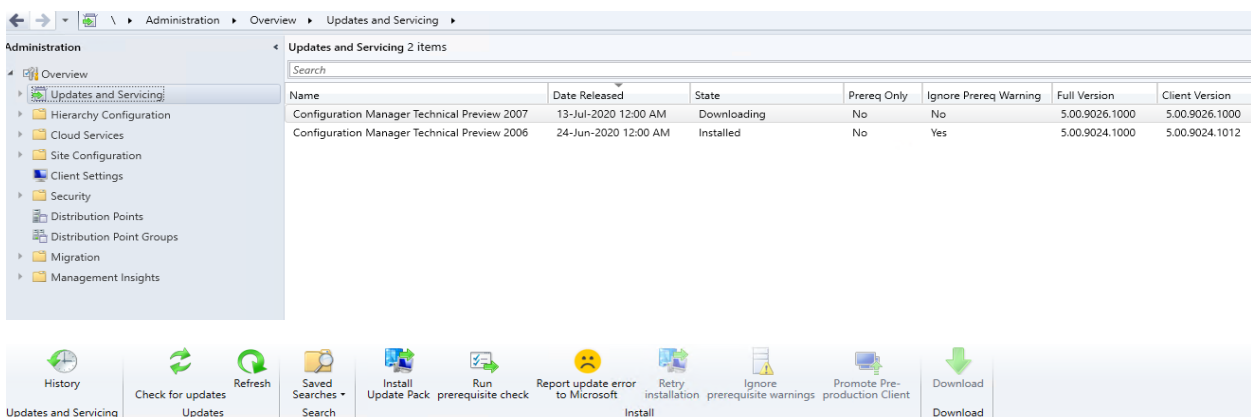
\ ▸ Administration ▸ Overview ▸ Updates and Servicing ▸

Administration

Overview

Updates and Servicing

Hierarchy Configuration

Cloud Services

Site Configuration

Client Settings

Security

Distribution Points

Distribution Point Groups

Migration

Management Insights

Updates and Servicing 2 items

Search

| Name | Date Released | State | Prereq Only | Ignore Prereq Warning | Full Version | Client Version |
|---|---|---|---|---|---|---|
| Configuration Manager Technical Preview 2007 | 13-Jul-2020 12:00 AM | Downloading | No | No | 5.00.9026.1000 | 5.00.9026.1000 |
| Configuration Manager Technical Preview 2006 | 24-Jun-2020 12:00 AM | Installed | No | Yes | 5.00.9024.1000 | 5.00.9024.1012 |

History

Updates and Servicing

Check for updates

Refresh

Updates

Saved Searches ▾

Search

Install Update Pack

Run prerequisite check

Report update error to Microsoft

Retry installation

Ignore prerequisite warnings

Promote Pre-production Client

Install

Download

Download